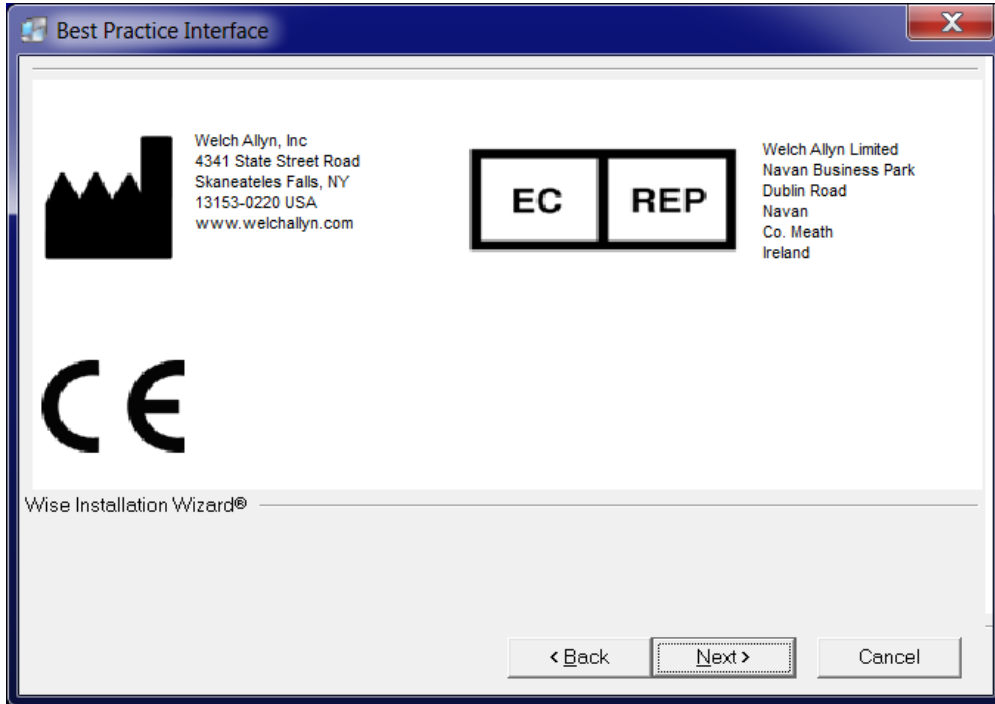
Best Practice Interface

Welch Allyn, Inc
4341 State Street Road
Skaneateles Falls, NY
13153-0220 USA
www.welchallyn.com

EC REP

Welch Allyn Limited
Navan Business Park
Dublin Road
Navan
Co. Meath
Ireland

CE

Wise Installation Wizard®

< Back
Next >
Cancel